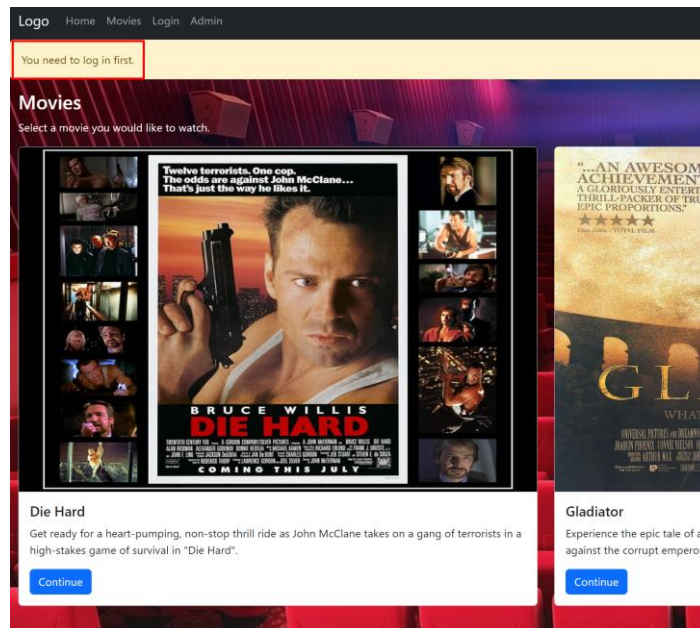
Logo Home Movies Login Admin

You need to log in first.

Movies

Select a movie you would like to watch.

Twelve terrorists. One cop. The odds are against John McClane... That's just the way he likes it.

BRUCE WILLIS
DIE HARD

COMING THIS JULY

"...AN AWESOM ACHIEVEMENT A GLORIOUSLY ENTERT THRILL-PACKER OF TRU EPIC PROPORTIONS."

TOTAL FILM

GL

WHAT

Die Hard

Get ready for a heart-pumping, non-stop thrill ride as John McClane takes on a gang of terrorists in a high-stakes game of survival in "Die Hard".

Continue

Gladiator

Experience the epic tale of a against the corrupt empero

Continue